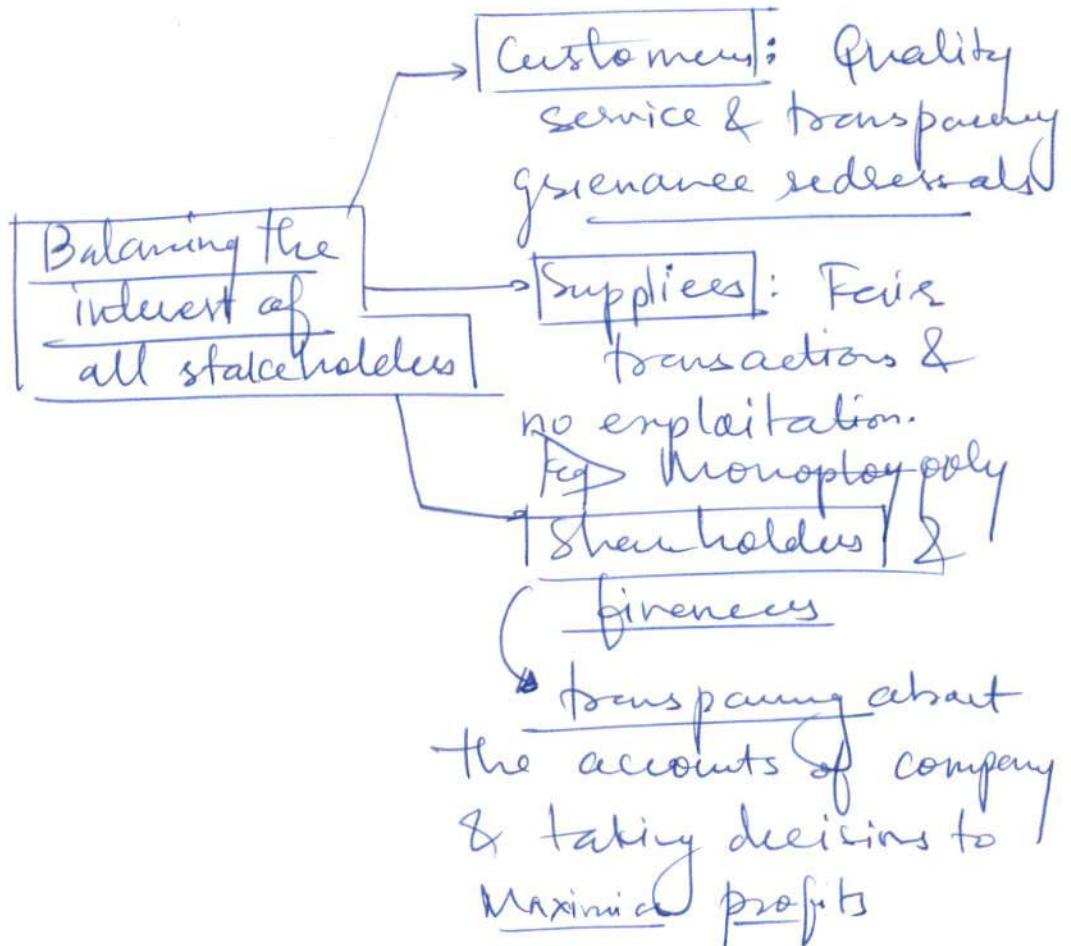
Balancing the interest of all stakeholders

Customers: Quality service & transparency grievance redressals

Suppliers: Fair transactions & no exploitation. Eg. Monopsony

Shareholders & financers

transparency about the accounts of company & taking decisions to Maximize profits